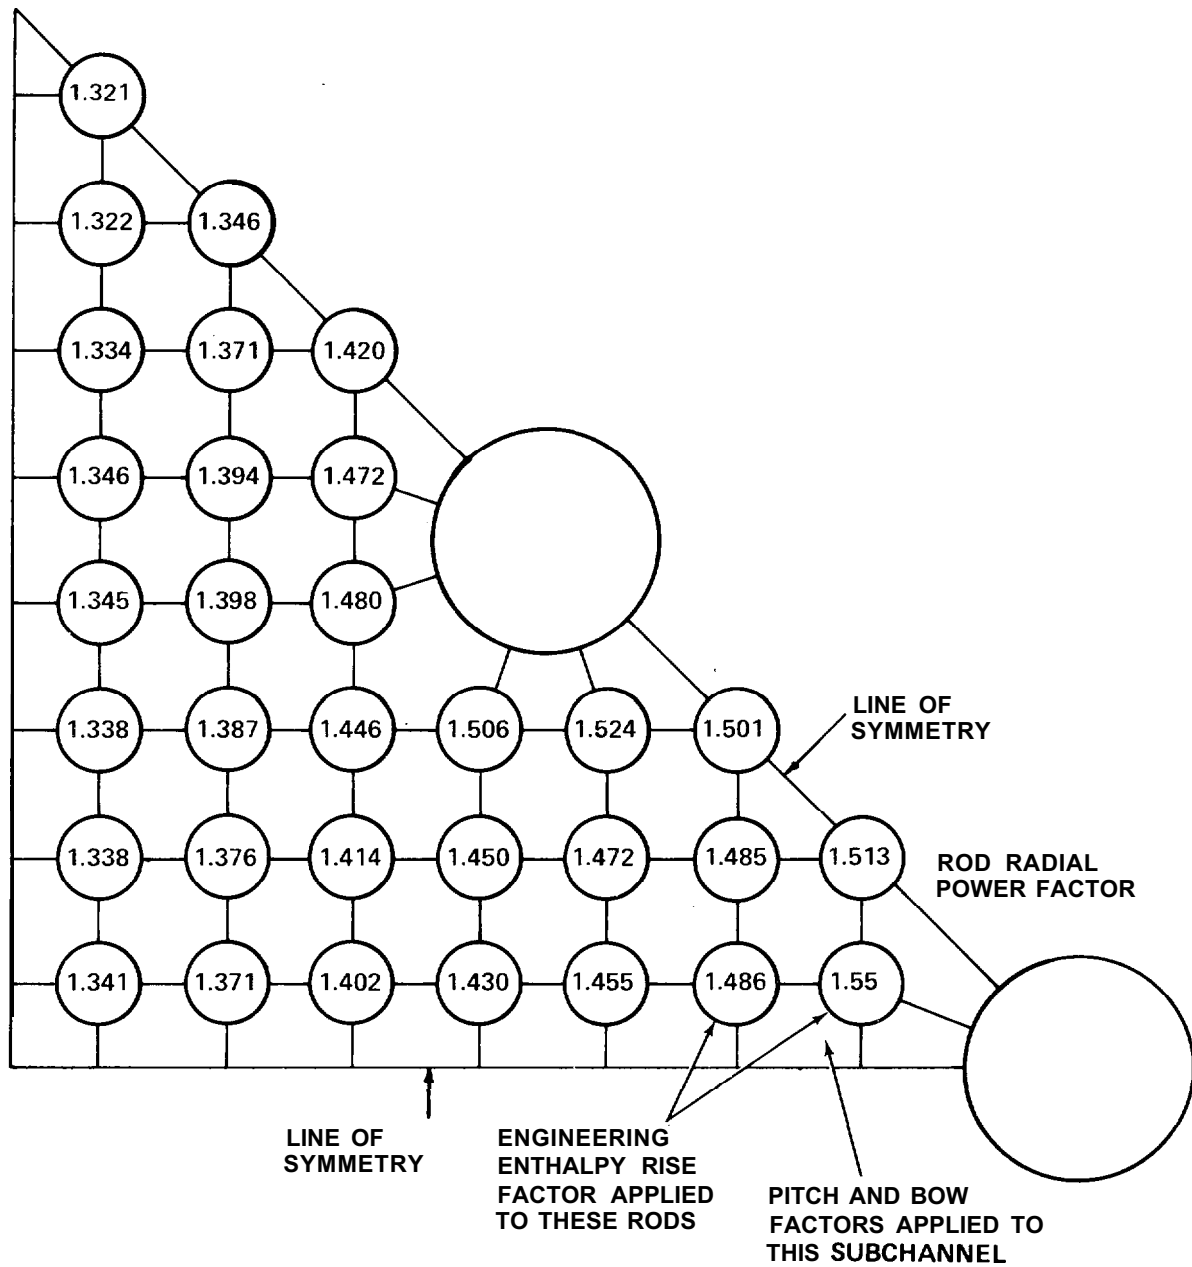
1.321

1.322 1.346

1.334 1.371 1.420

1.346 1.394 1.472

1.345 1.398 1.480

1.338 1.387 1.446 1.506 1.524 1.501

LINE OF SYMMETRY

1.338 1.376 1.414 1.450 1.472 1.485 1.513

ROD RADIAL POWER FACTOR

1.341 1.371 1.402 1.430 1.455 1.486 1.55

LINE OF SYMMETRY

ENGINEERING ENTHALPY RISE FACTOR APPLIED TO THESE RODS

PITCH AND BOW FACTORS APPLIED TO THIS SUBCHANNEL